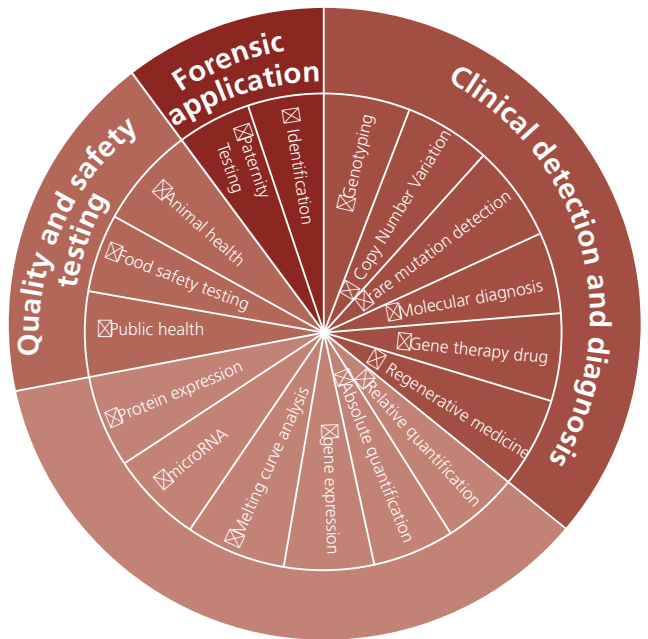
Forensic application

☒Paternity Testing

☒ Identification

Clinical detection and diagnosis

☒Genotyping

☒ Copy Number Variation

☒rare mutation detection

☒Molecular diagnosis

☒Gene therapy drug

☒ Regenerative medicine

☒Relative quantification

☒Absolute quantification

☒gene expression

☒Melting curve analysis

☒microRNA

☒Protein expression

Quality and safety testing

☒Animal health

☒Food safety testing

☒Public health